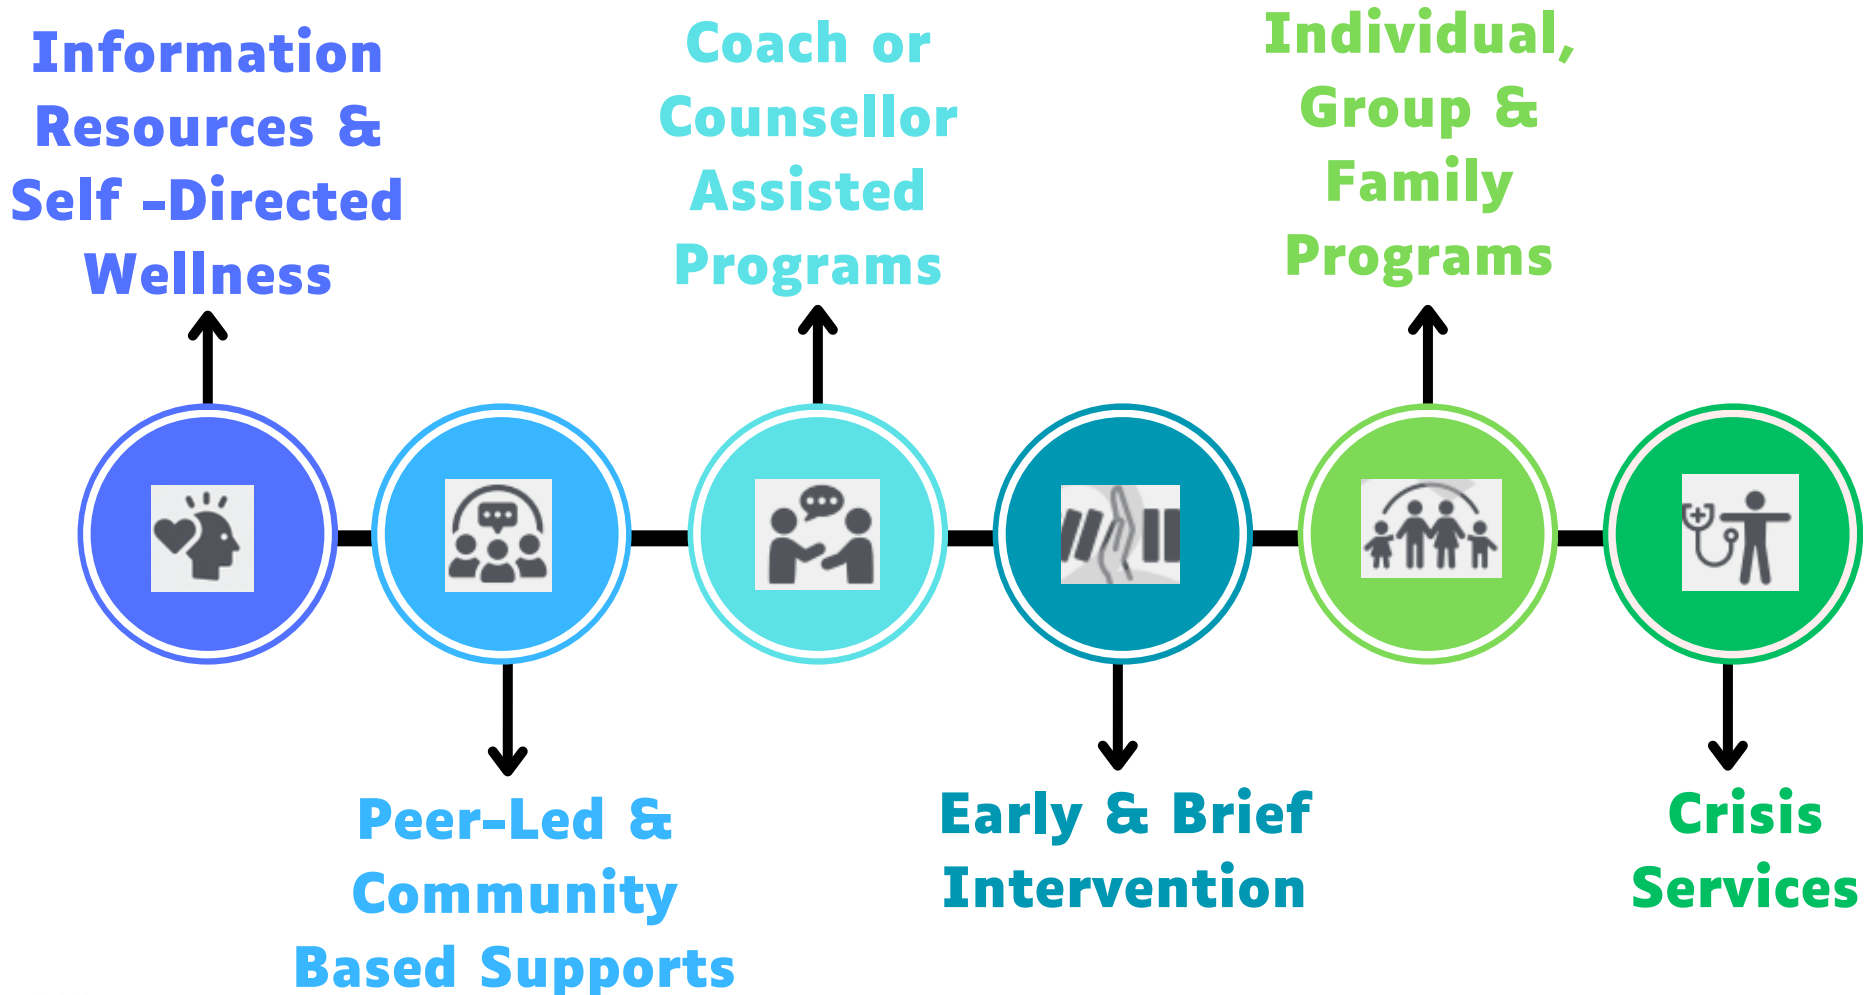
Information Resources & Self -Directed Wellness

Peer-Led & Community Based Supports

Coach or Counsellor Assisted Programs

Early & Brief Intervention

Individual, Group & Family Programs

Crisis Services